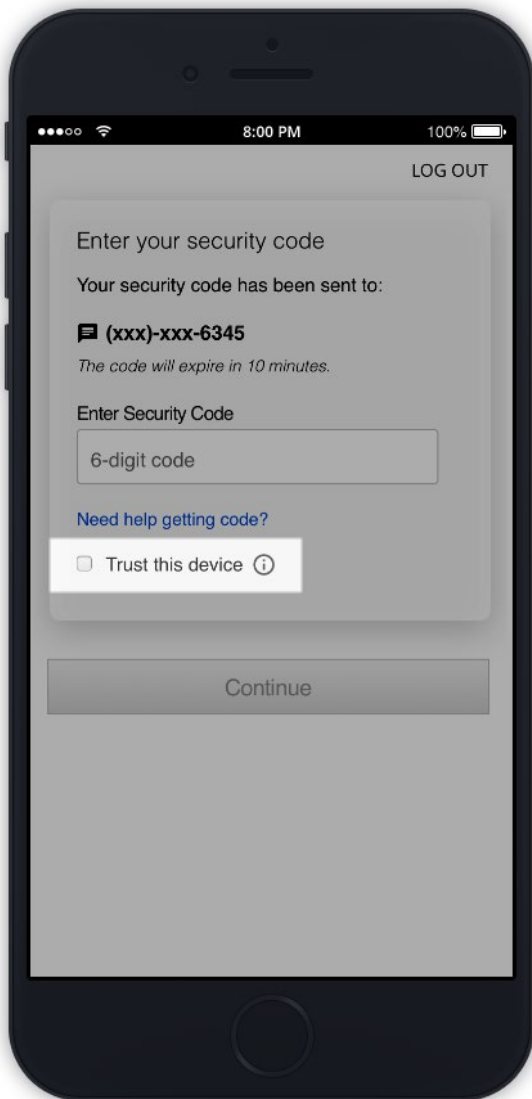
8:00 PM
100%

LOG OUT

Enter your security code

Your security code has been sent to:

(xxx)-xxx-6345

*The code will expire in 10 minutes.*

Enter Security Code

6-digit code

Need help getting code?

Trust this device

Continue